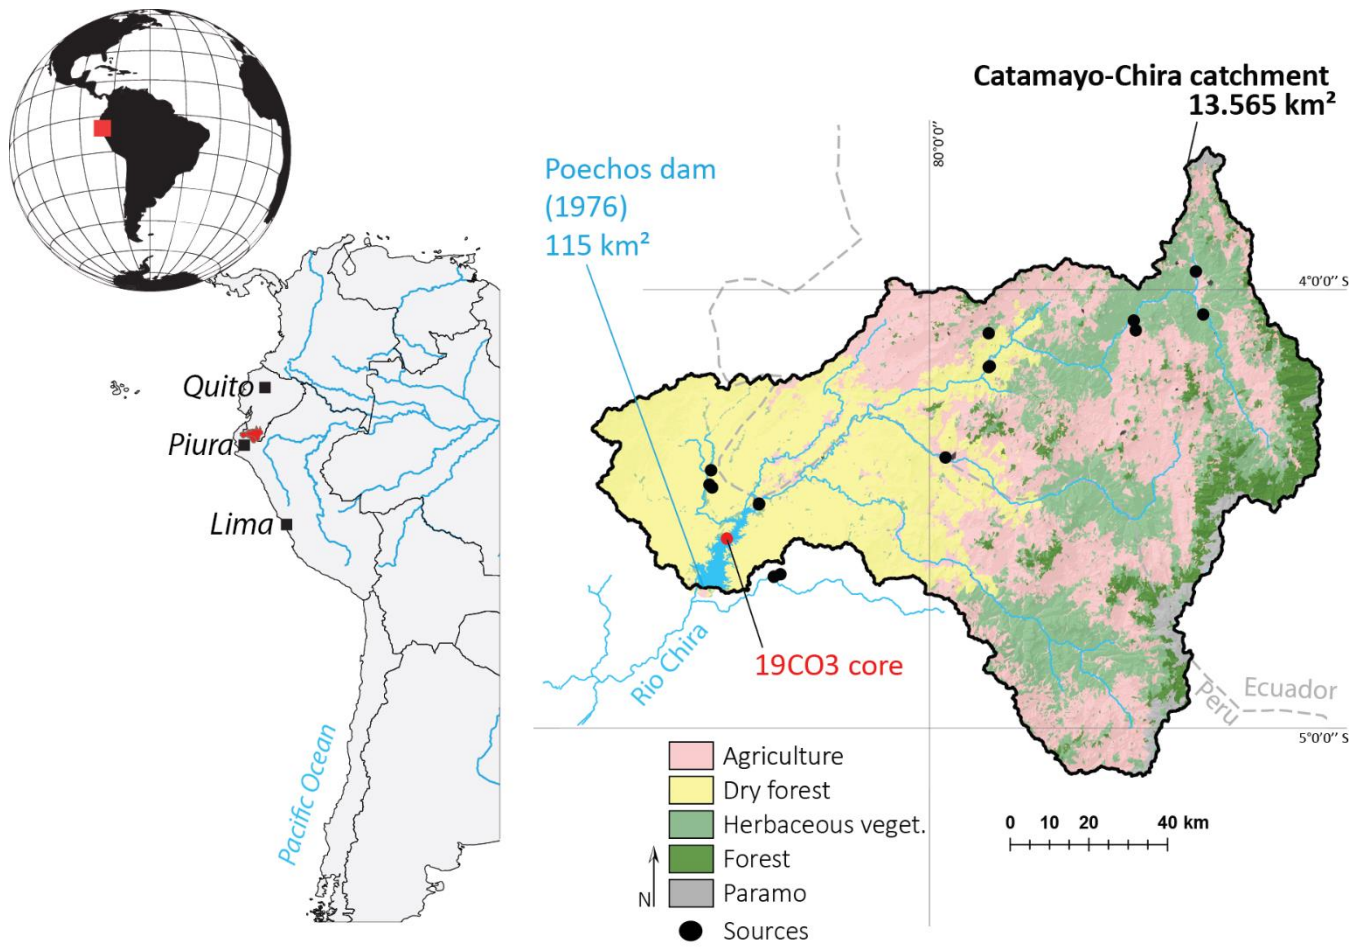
Catamayo-Chira catchment
13.565 km²

Poechos dam
(1976)
115 km²

80°0'0"

4°0'0" S

5°0'0" S

Quito
Piura
Lima

Pacific Ocean

Rio Chira

19CO3 core

Peru
Ecuador

Agriculture
Dry forest
Herbaceous veget.
Forest
Paramo
Sources

N

0 10 20 40 km